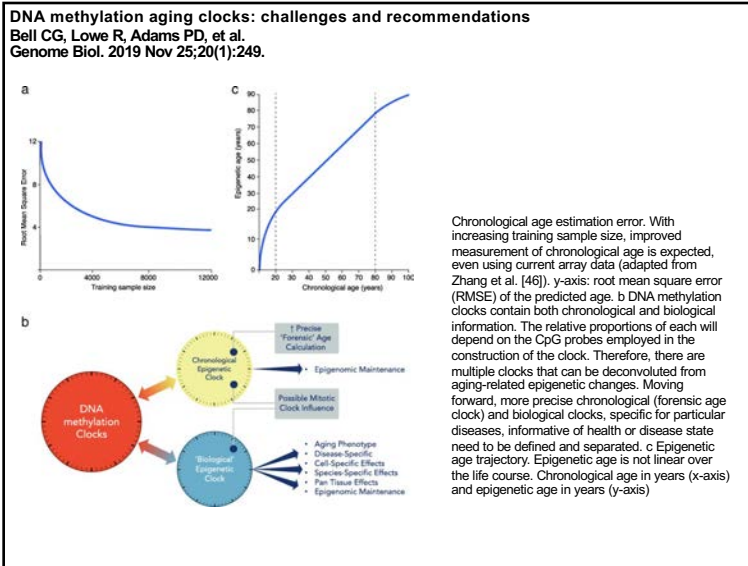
**DNA methylation aging clocks: challenges and recommendations**
**Bell CG, Lowe R, Adams PD, et al.**
**Genome Biol. 2019 Nov 25;20(1):249.**

a

Root Mean Square Error

12

8

4

0 4000 8000 12000

Training sample size

c

Epigenetic age (years)

90 80 70 60 50 40 30 20 10 0

20 30 40 50 60 70 80 90 100

Chronological age (years)

b

DNA methylation Clocks

Chronological Epigenetic Clock

↑ Precise 'Forensic' Age Calculation

• Epigenomic Maintenance

Possible Mitotic Clock Influence

'Biological' Epigenetic Clock

• Aging Phenotype
• Disease-Specific
• Cell-Specific Effects
• Species-Specific Effects
• Pan Tissue Effects
• Epigenomic Maintenance

Chronological age estimation error. With increasing training sample size, improved measurement of chronological age is expected, even using current array data (adapted from Zhang et al. [46]). y-axis: root mean square error (RMSE) of the predicted age. b DNA methylation clocks contain both chronological and biological information. The relative proportions of each will depend on the CpG probes employed in the construction of the clock. Therefore, there are multiple clocks that can be deconvoluted from aging-related epigenetic changes. Moving forward, more precise chronological (forensic age clock) and biological clocks, specific for particular diseases, informative of health or disease state need to be defined and separated. c Epigenetic age trajectory. Epigenetic age is not linear over the life course. Chronological age in years (x-axis) and epigenetic age in years (y-axis)